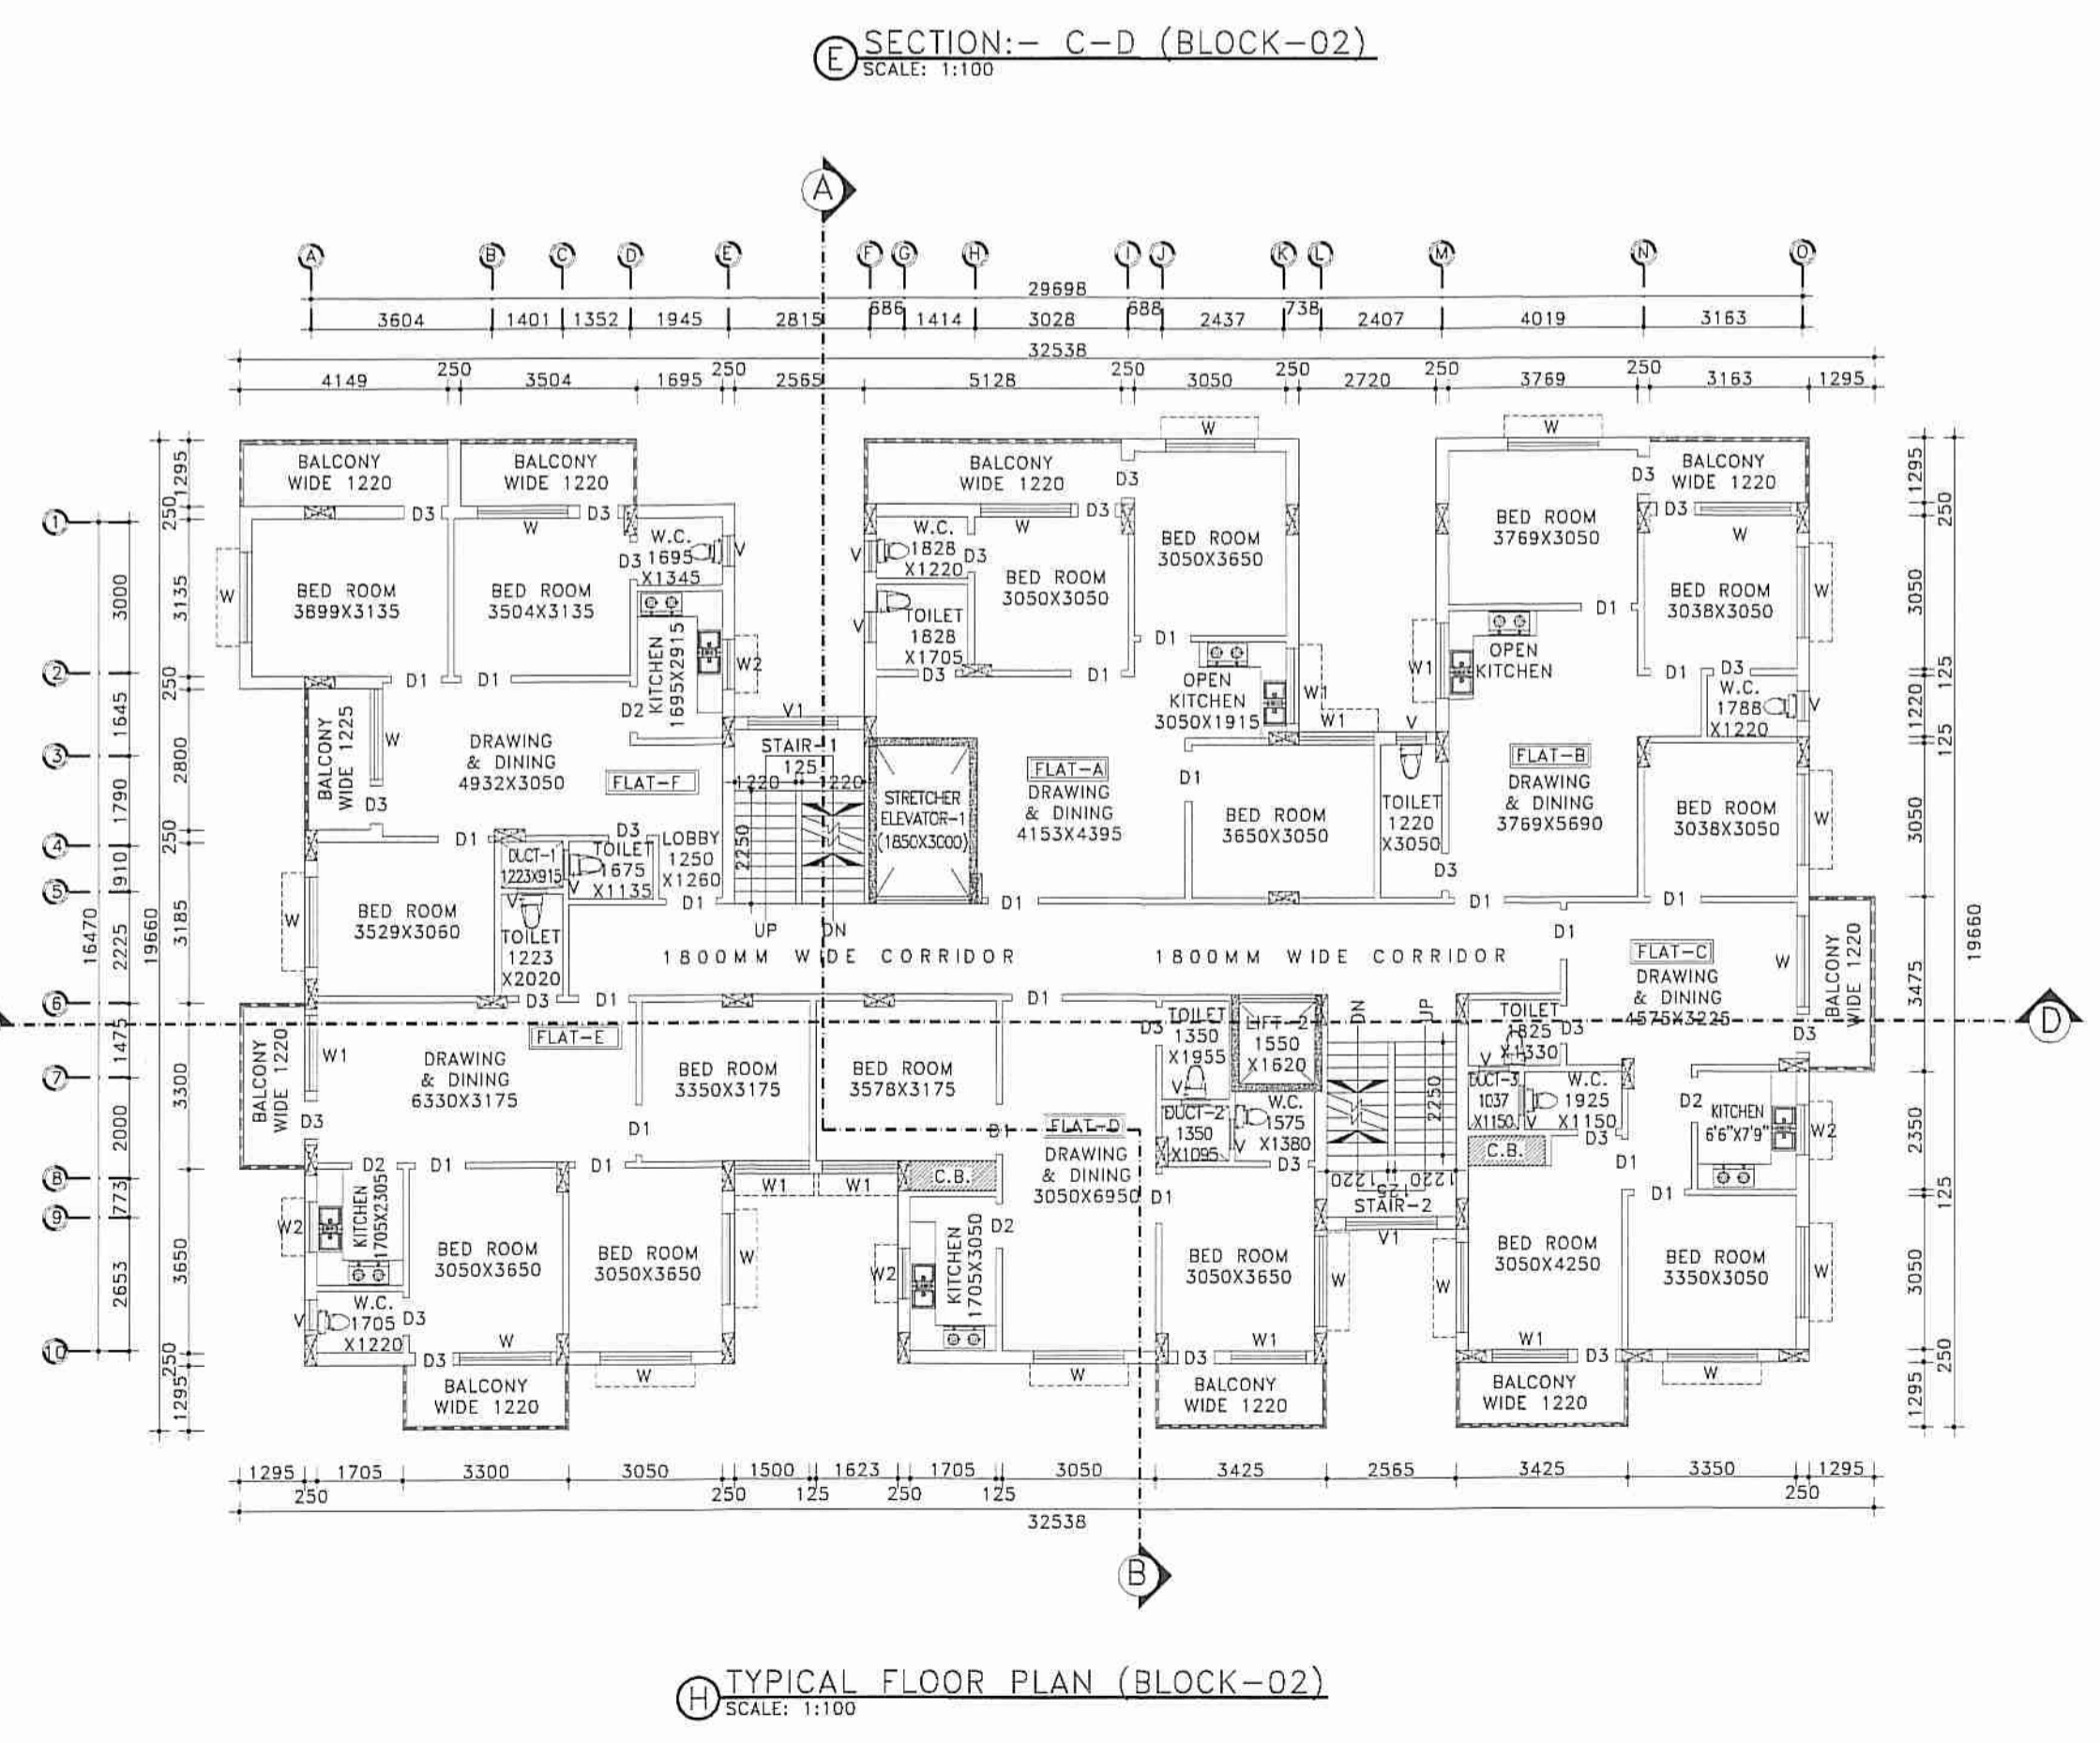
E SECTION:- C-D (BLOCK-02)
SCALE: 1:100

A

A B C D E F G H I J K L M N O

29698
3604 1401 1352 1945 2815 686 1414 3028 688 2437 738 2407 4019 3163
32538
4149 250 3504 1695 250 2565 5128 250 3050 250 2720 250 3769 250 3163 1295

1 2 3 4 5 6 7 8 9 10

3000 1645 1790 910 2225 1475 2000 773 2653
16470
1295 250 3135 250 2800 250 3185 3300 3650 250 1295
19660

1295 250 3050 125 1220 125 3050 3475 2350 125 3050 250 1295
19660

BALCONY WIDE 1220
BALCONY WIDE 1220
BED ROOM 3699X3135
BED ROOM 3504X3135
W.C. 1695 X1345
KITCHEN 1695X2915
W2
D3 D1 D2 W V
BALCONY WIDE 1225
DRAWING & DINING 4932X3050
FLAT-F
STAIR-1 125 1220 1220 2250 V1 UP DN
LOBBY 1250 X1260
DUCT-1 1223X915
TOILET 1675 X1135
TOILET 1223 X2020
BED ROOM 3529X3060
STRETCHER ELEVATOR-1 (1850X3000)

BALCONY WIDE 1220
W.C. 1828 X1220
TOILET 1828 X1705
BED ROOM 3050X3050
BED ROOM 3050X3650
OPEN KITCHEN 3050X1915
W1
FLAT-A
DRAWING & DINING 4153X4395
BED ROOM 3650X3050
TOILET 1220 X3050

BED ROOM 3769X3050
BALCONY WIDE 1220
BED ROOM 3038X3050
OPEN KITCHEN
W.C. 1788 X1220
FLAT-B
DRAWING & DINING 3769X5690
BED ROOM 3038X3050

1800MM WIDE CORRIDOR
1800MM WIDE CORRIDOR

FLAT-C
DRAWING & DINING 4575X3225
BALCONY WIDE 1220
TOILET 1825 X1330
DUCT-3 1037 X1150
W.C. 1925 X1150
KITCHEN 6'6"X7'9"
C.B.
BED ROOM 3050X4250
BED ROOM 3350X3050
BALCONY WIDE 1220

FLAT-E
BALCONY WIDE 1220
DRAWING & DINING 6330X3175
BED ROOM 3350X3175
BED ROOM 3578X3175
KITCHEN 1705X2305
W.C. 1705 X1220
BED ROOM 3050X3650
BED ROOM 3050X3650
BALCONY WIDE 1220
W1 W1

C.B.
KITCHEN 1705X3050
FLAT-D
DRAWING & DINING 3050X6950
TOILET 1350 X1955
LIFT-2 1550 X1620
DUCT-2 1350 X1095
W.C. 1575 X1380
STAIR-2 1220 125 1220 2250 V1 DN UP
BED ROOM 3050X3650
BALCONY WIDE 1220

1295 1705 3300 3050 1500 1623 1705 3050 3425 2565 3425 3350 1295
250 250 125 250 125 250
32538

B

D

H TYPICAL FLOOR PLAN (BLOCK-02)
SCALE: 1:100